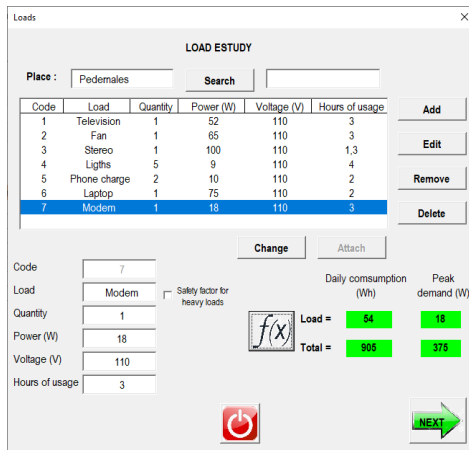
Loads

LOAD ESTUDY

Place : Pedernales Search

| Code | Load | Quantity | Power (W) | Voltage (V) | Hours of usage |
|---|---|---|---|---|---|
| 1 | Television | 1 | 52 | 110 | 3 |
| 2 | Fan | 1 | 65 | 110 | 3 |
| 3 | Stereo | 1 | 100 | 110 | 1,3 |
| 4 | Ligths | 5 | 9 | 110 | 4 |
| 5 | Phone charge | 2 | 10 | 110 | 2 |
| 6 | Laptop | 1 | 75 | 110 | 2 |
| 7 | Modem | 1 | 18 | 110 | 3 |

Add

Edit

Remove

Delete

Change

Attach

Code 7

Load Modem

Safety factor for heavy loads

Quantity 1

Power (W) 18

Voltage (V) 110

Hours of usage 3

Daily comsumption (Wh)

Peak demand (W)

$f(x)$

Load = 54 18

Total = 905 375

NEXT